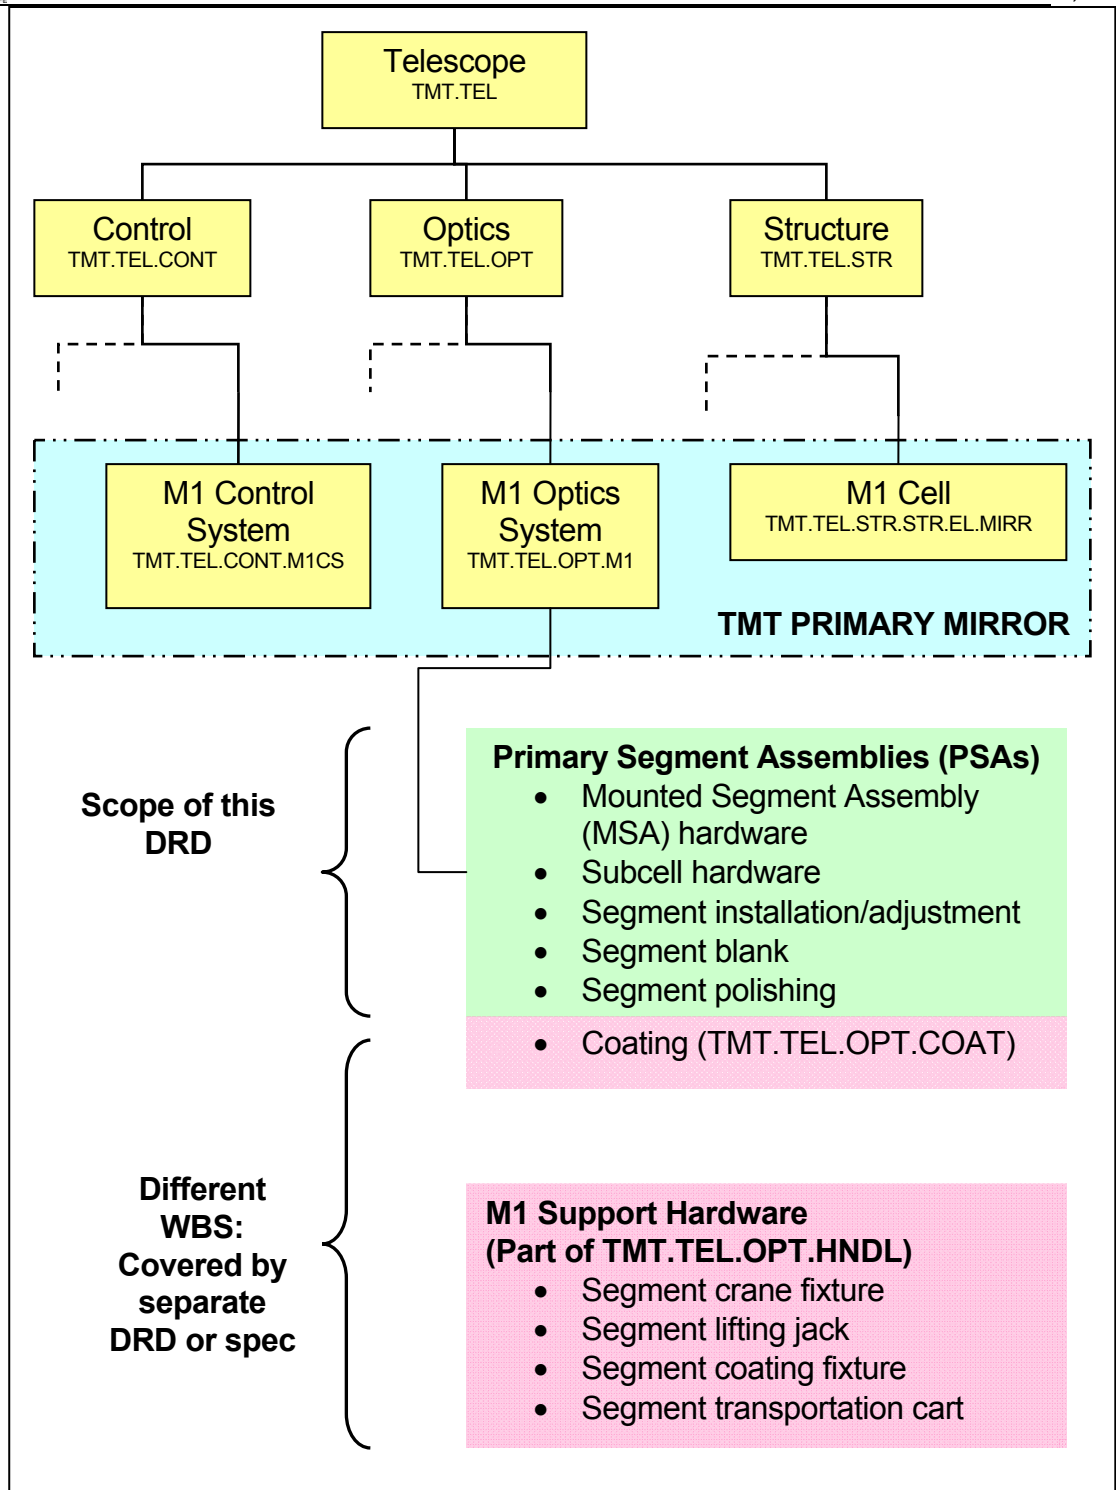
Telescope
TMT.TEL

Control
TMT.TEL.CONT

Optics
TMT.TEL.OPT

Structure
TMT.TEL.STR

M1 Control System
TMT.TEL.CONT.M1CS

M1 Optics System
TMT.TEL.OPT.M1

M1 Cell
TMT.TEL.STR.STR.EL.MIRR

TMT PRIMARY MIRROR

Scope of this DRD

Primary Segment Assemblies (PSAs)
- Mounted Segment Assembly (MSA) hardware
- Subcell hardware
- Segment installation/adjustment
- Segment blank
- Segment polishing

- Coating (TMT.TEL.OPT.COAT)

Different WBS: Covered by separate DRD or spec

M1 Support Hardware
(Part of TMT.TEL.OPT.HNDL)
- Segment crane fixture
- Segment lifting jack
- Segment coating fixture
- Segment transportation cart